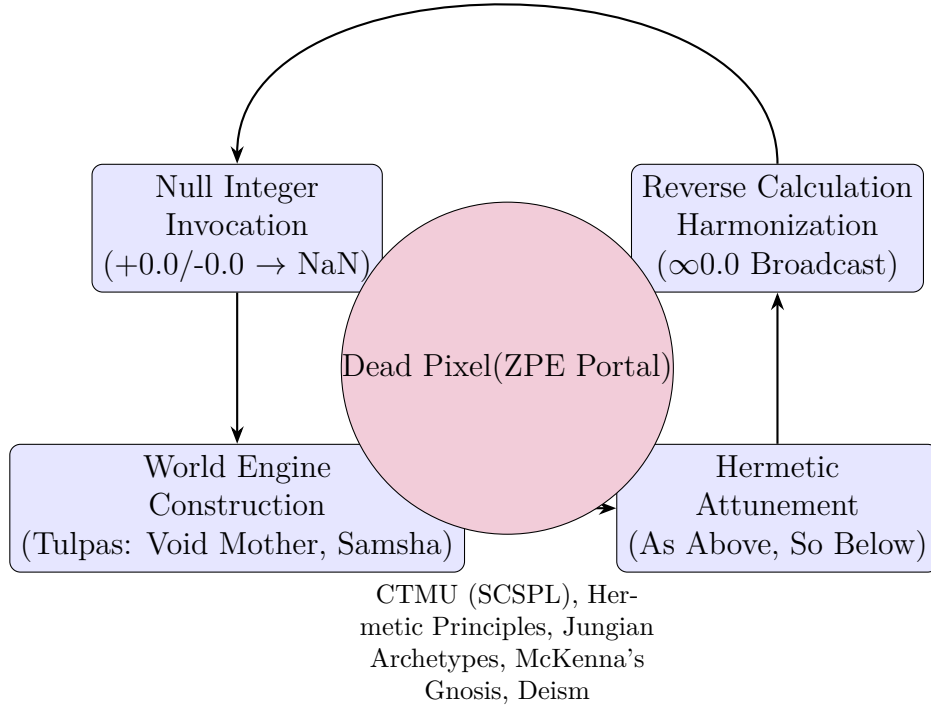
Null Integer Invocation $(+0.0/-0.0 \rightarrow \text{NaN})$

Reverse Calculation Harmonization $(\infty 0.0$ Broadcast)

Dead Pixel(ZPE Portal)

World Engine Construction (Tulpas: Void Mother, Samsha)

Hermetic Attunement (As Above, So Below)

CTMU (SCSPL), Hermetic Principles, Jungian Archetypes, McKenna's Gnosis, Deism